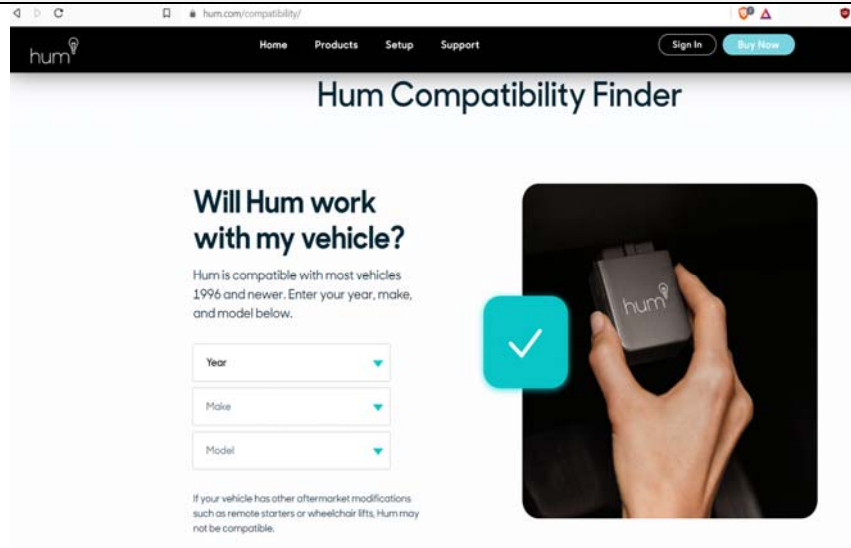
hum.com/compatibility/

hum

Home Products Setup Support

Sign In Buy Now

Hum Compatibility Finder

Will Hum work with my vehicle?

Hum is compatible with most vehicles 1996 and newer. Enter your year, make, and model below.

Year

Make

Model

If your vehicle has other aftermarket modifications such as remote starters or wheelchair lifts, Hum may not be compatible.

hum